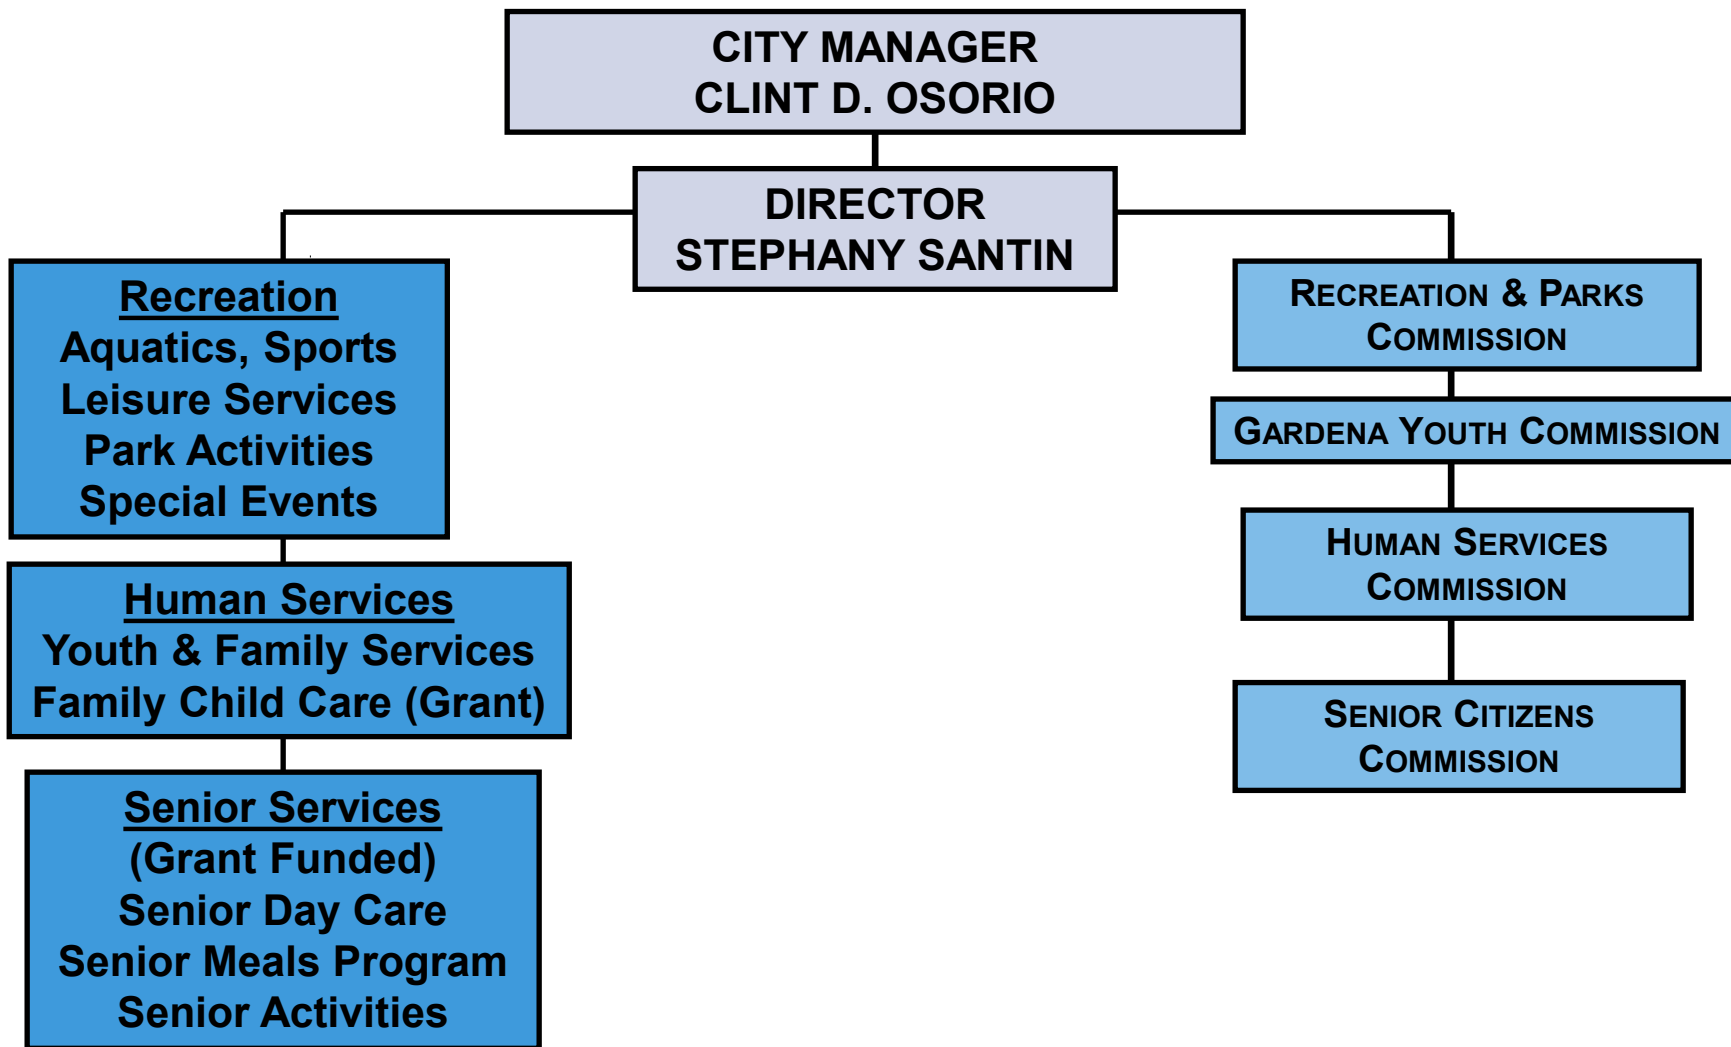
CITY MANAGER
CLINT D. OSORIO

DIRECTOR
STEPHANY SANTIN

Recreation
Aquatics, Sports
Leisure Services
Park Activities
Special Events

Human Services
Youth & Family Services
Family Child Care (Grant)

Senior Services
(Grant Funded)
Senior Day Care
Senior Meals Program
Senior Activities

RECREATION & PARKS COMMISSION

GARDENA YOUTH COMMISSION

HUMAN SERVICES COMMISSION

SENIOR CITIZENS COMMISSION